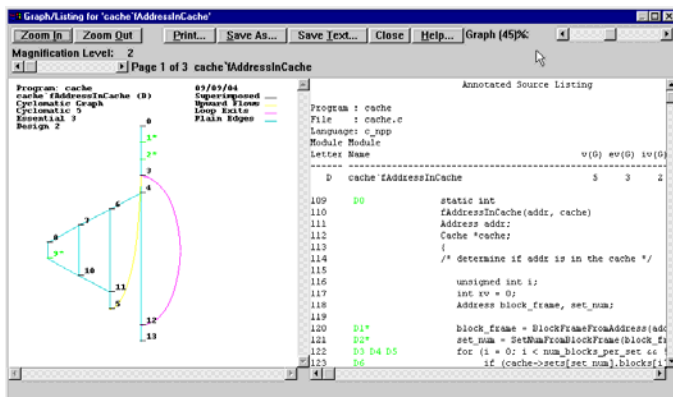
Graph/Listing for 'cache`fAddressInCache'

Zoom In Zoom Out Print... Save As... Save Text... Close Help... Graph (45)%:

Magnification Level: 2

Page 1 of 3 cache`fAddressInCache

Program: cache
cache`fAddressInCache (D)
Cyclomatic Graph
Cyclomatic 5
Essential 3
Design 2

09/09/04
Superimposed
Upward Flows
Loop Exits
Plain Edges

0
1*
2*
3
4
5
6
7
8
9*
10
11
12
13

Annotated Source Listing

Program : cache
File : cache.c
Language: c_npp
Module Module
Letter Name v(G) ev(G) iv(G)

D cache`fAddressInCache 5 3 2

109 D0 static int
110 fAddressInCache(addr, cache)
111 Address addr;
112 Cache *cache;
113 {
114 /* determine if addr is in the cache */
115
116 unsigned int i;
117 int rv = 0;
118 Address block_frame, set_num;
119
120 D1* block_frame = BlockFrameFromAddress(add
121 D2* set_num = SetNumFromBlockFrame(block_fr
122 D3 D4 D5 for (i = 0; i < num_blocks_per_set && !
123 D6 if (cache->sets[set_num].blocks[i